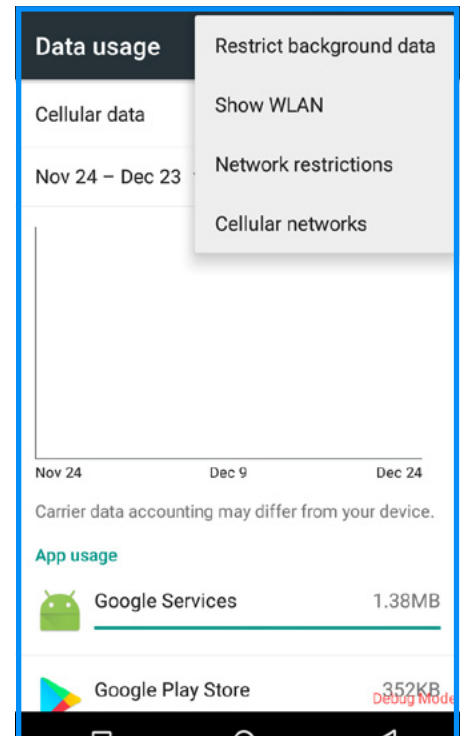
Data usage

Restrict background data

Show WLAN

Network restrictions

Cellular networks

Cellular data

Nov 24 – Dec 23

Nov 24
Dec 9
Dec 24

Carrier data accounting may differ from your device.

App usage

Google Services 1.38MB

Google Play Store 352KB

Debug Mode